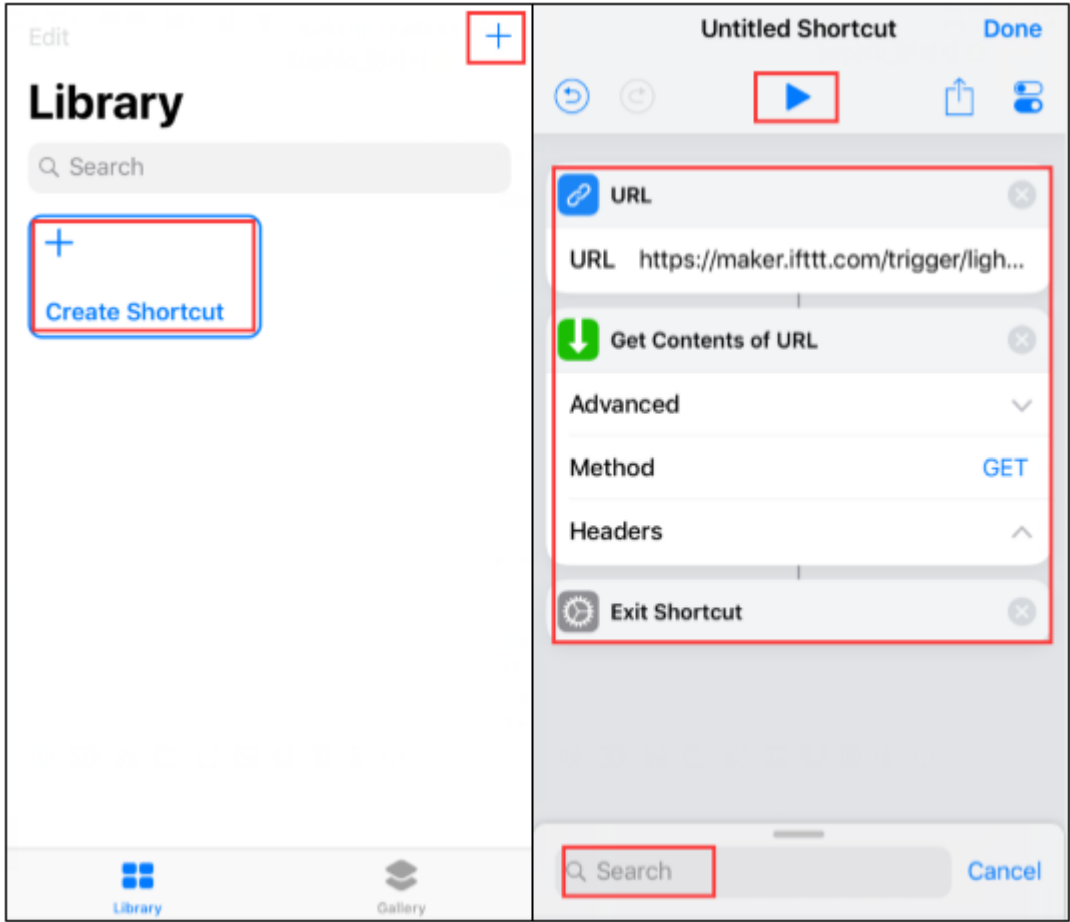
Edit

+

Library

Search

+

Create Shortcut

Library

Gallery

Untitled Shortcut

Done

URL

URL https://maker.ifttt.com/trigger/ligh...

Get Contents of URL

Advanced

Method GET

Headers

Exit Shortcut

Search

Cancel